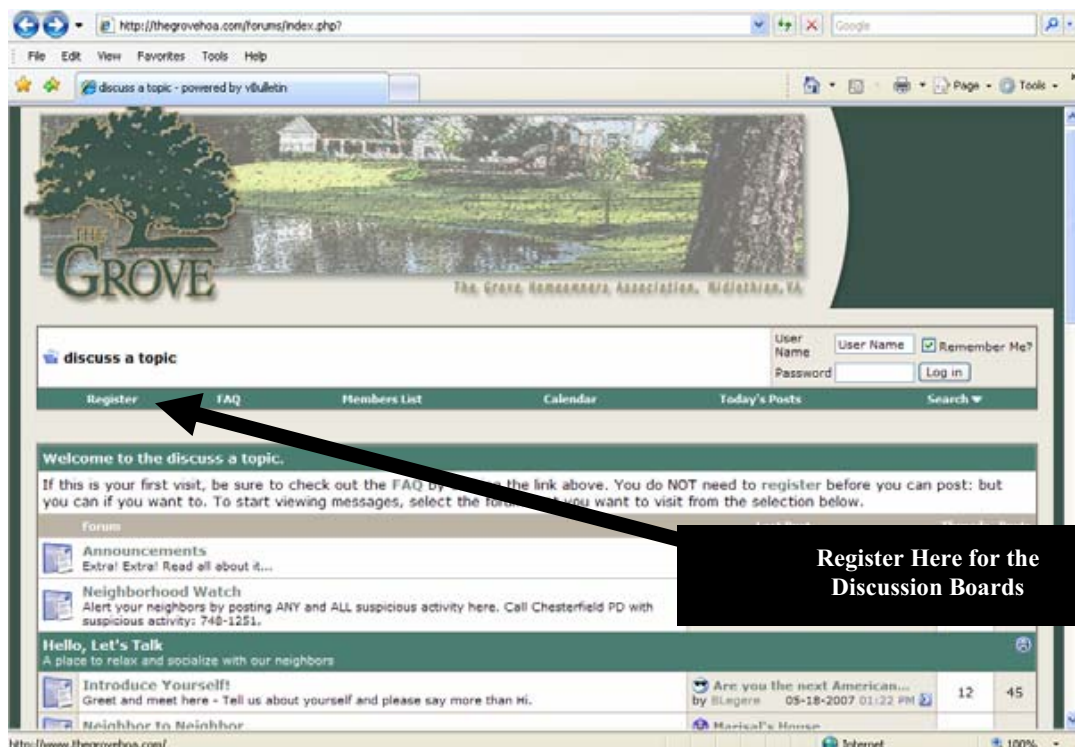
http://thegrovehoa.com/forums/index.php?

Google

File Edit View Favorites Tools Help

discuss a topic - powered by vBulletin

Page Tools

THE GROVE

The Grove Homeowners Association, Midlothian, VA

discuss a topic

User Name User Name Remember Me?

Password Log in

Register FAQ Members List Calendar Today's Posts Search

Welcome to the discuss a topic.

If this is your first visit, be sure to check out the FAQ by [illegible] the link above. You do NOT need to register before you can post: but you can if you want to. To start viewing messages, select the forum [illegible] you want to visit from the selection below.

Forum

Announcements
Extra! Extra! Read all about it...

Neighborhood Watch
Alert your neighbors by posting ANY and ALL suspicious activity here. Call Chesterfield PD with suspicious activity: 748-1251.

Hello, Let's Talk
A place to relax and socialize with our neighbors

Introduce Yourself!
Greet and meet here - Tell us about yourself and please say more than Hi.

Are you the next American...
by BLegere 05-18-2007 01:22 PM

12 45

Neighbor to Neighbor

Marisal's House

Register Here for the Discussion Boards

http://www.thegrovehoa.com/

Internet

100%